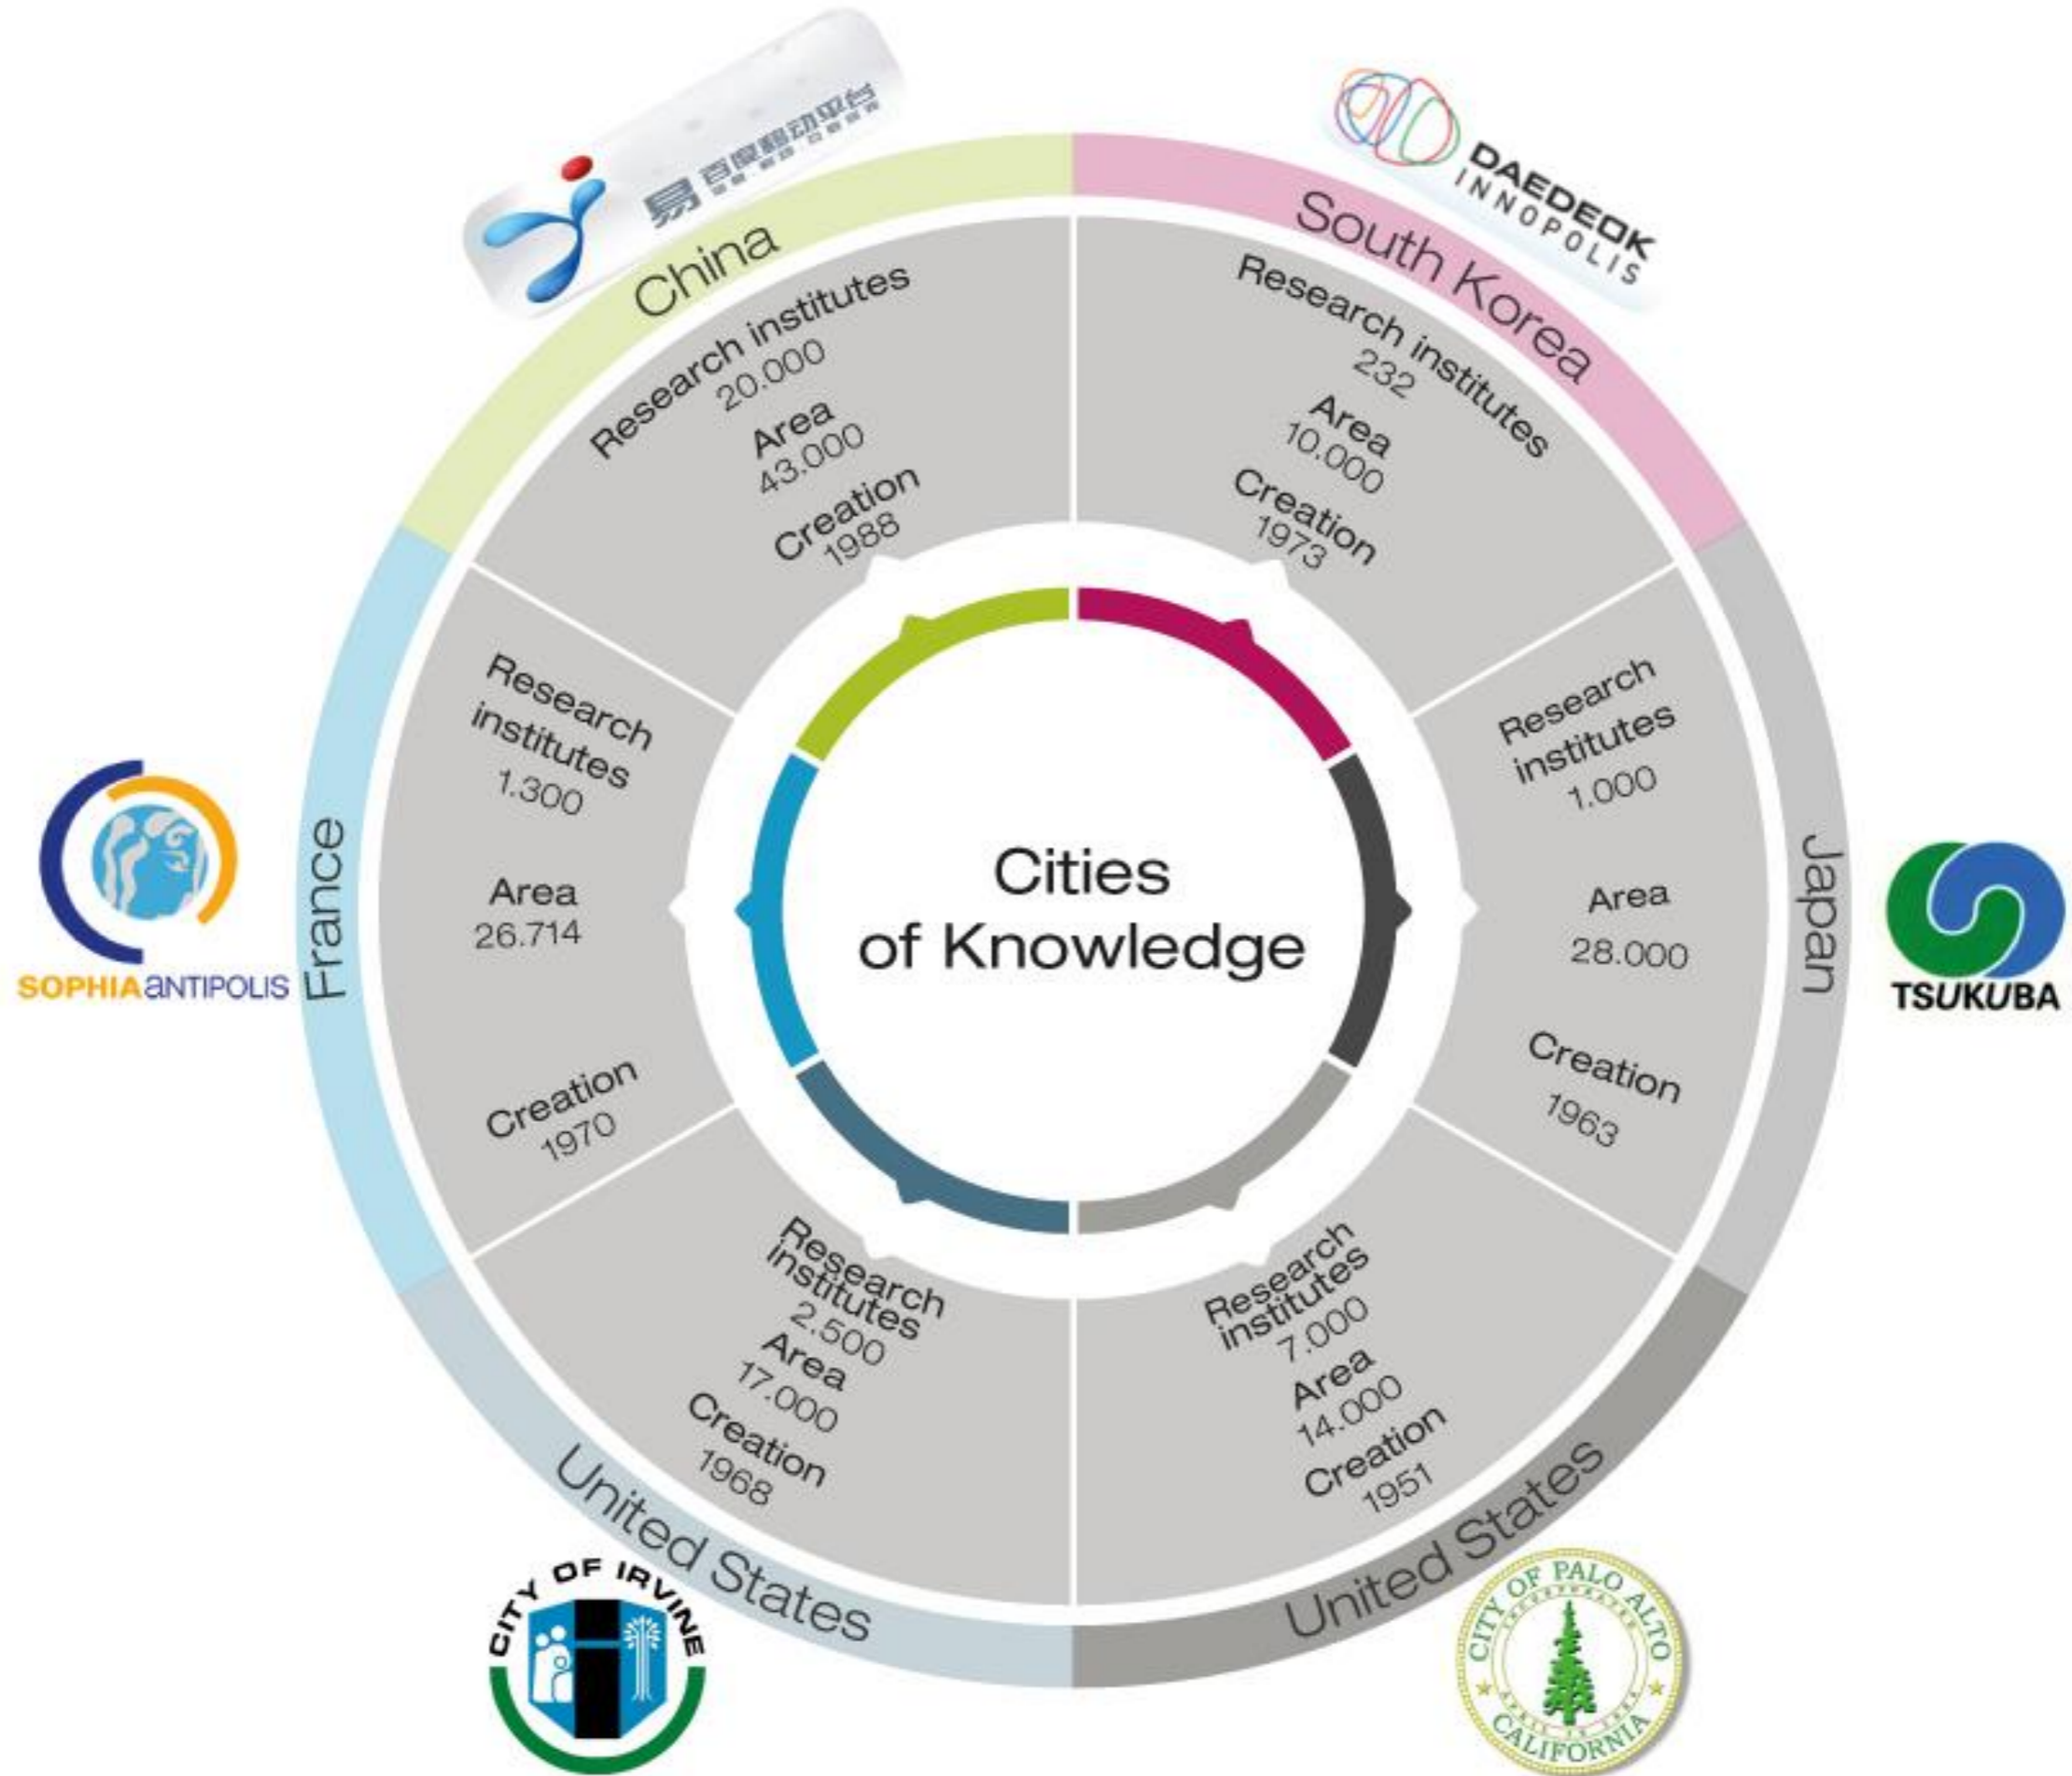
易 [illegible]

China

Research institutes
20.000
Area
43.000
Creation
1988

DAEDEOK INNOPOLIS

South Korea

Research institutes
232
Area
10.000
Creation
1973

SOPHIAantipolis

France

Research institutes
1.300
Area
26.714
Creation
1970

Cities of Knowledge

Japan

TSUKUBA

Research institutes
1.000
Area
28.000
Creation
1963

United States

CITY OF IRVINE

Research institutes
2.500
Area
17.000
Creation
1968

United States

CITY OF PALO ALTO
CALIFORNIA

Research institutes
7.000
Area
14.000
Creation
1951